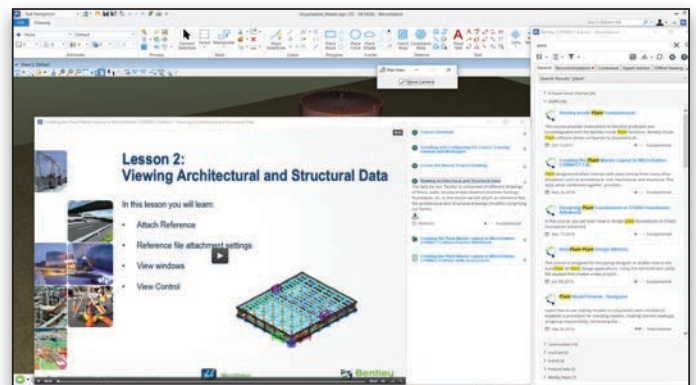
Lesson 2:
Viewing Architectural and Structural Data

In this lesson you will learn:

Attach Reference

Reference file attachment settings

View windows

View Control

Bentley

Plant

Plant

Plant

Plant

Plant

Plant

Plant

View 1, Default

Plan View

Move Camera